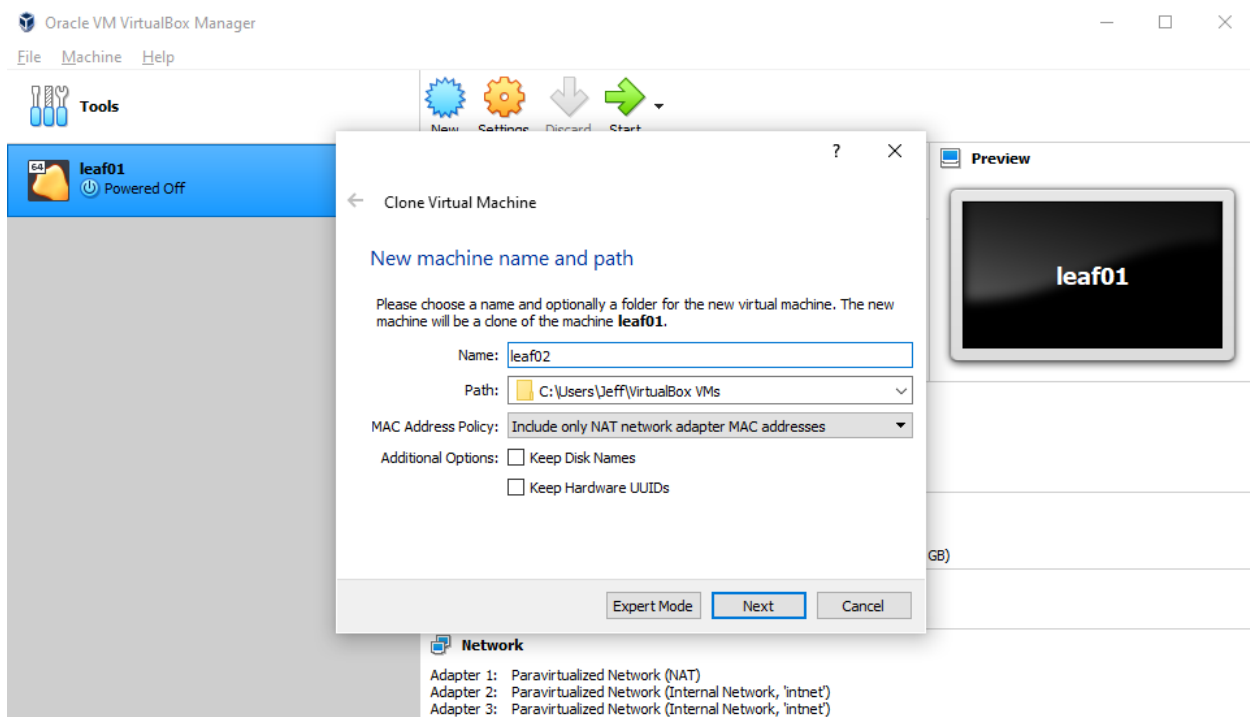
Oracle VM VirtualBox Manager

File Machine Help

Tools

New Settings Discard Start

64

leaf01
Powered Off

?

Clone Virtual Machine

New machine name and path

Please choose a name and optionally a folder for the new virtual machine. The new machine will be a clone of the machine **leaf01**.

Name: leaf02

Path: C:\Users\Jeff\VirtualBox VMs

MAC Address Policy: Include only NAT network adapter MAC addresses

Additional Options: Keep Disk Names

Keep Hardware UUIDs

Expert Mode Next Cancel

Preview

leaf01

GB)

Network

Adapter 1: Paravirtualized Network (NAT)
Adapter 2: Paravirtualized Network (Internal Network, 'intnet')
Adapter 3: Paravirtualized Network (Internal Network, 'intnet')